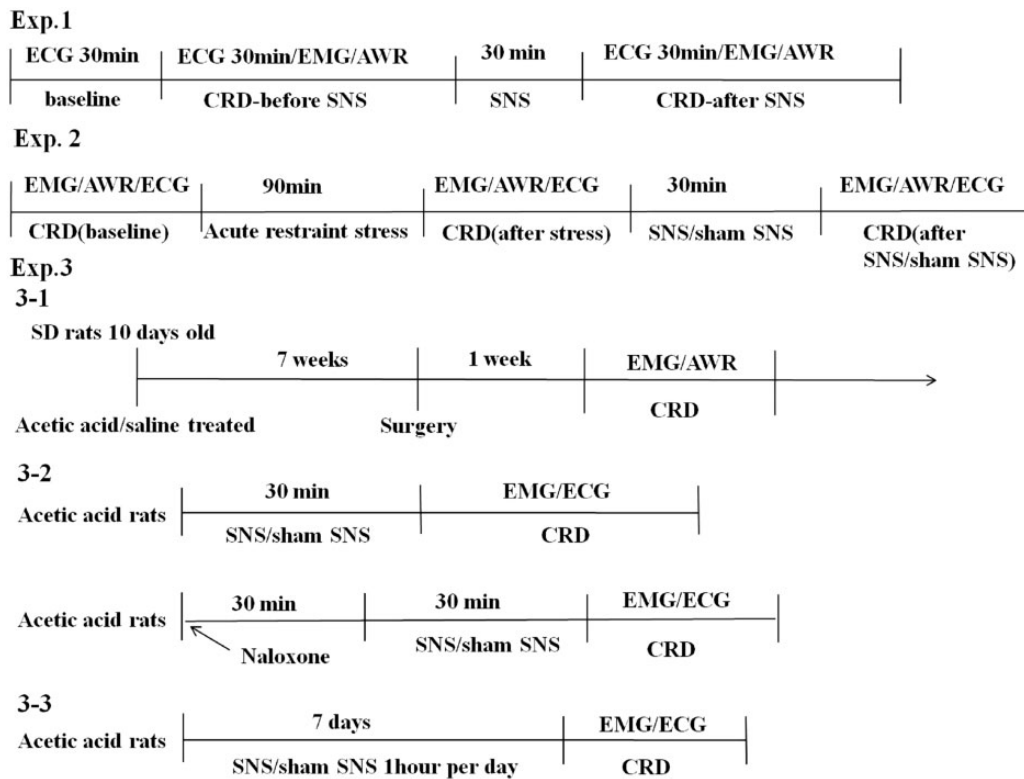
Exp.1

ECG 30min | ECG 30min/EMG/AWR | 30 min | ECG 30min/EMG/AWR

baseline | CRD-before SNS | SNS | CRD-after SNS

Exp. 2

EMG/AWR/ECG | 90min | EMG/AWR/ECG | 30min | EMG/AWR/ECG

CRD(baseline) | Acute restraint stress | CRD(after stress) | SNS/sham SNS | CRD(after SNS/sham SNS)

Exp.3

3-1

SD rats 10 days old

7 weeks | 1 week | EMG/AWR

CRD

Acetic acid/saline treated

Surgery

3-2

Acetic acid rats

30 min | EMG/ECG

SNS/sham SNS | CRD

Acetic acid rats

30 min | 30 min | EMG/ECG

Naloxone

SNS/sham SNS | CRD

3-3

Acetic acid rats

7 days | EMG/ECG

SNS/sham SNS 1hour per day | CRD